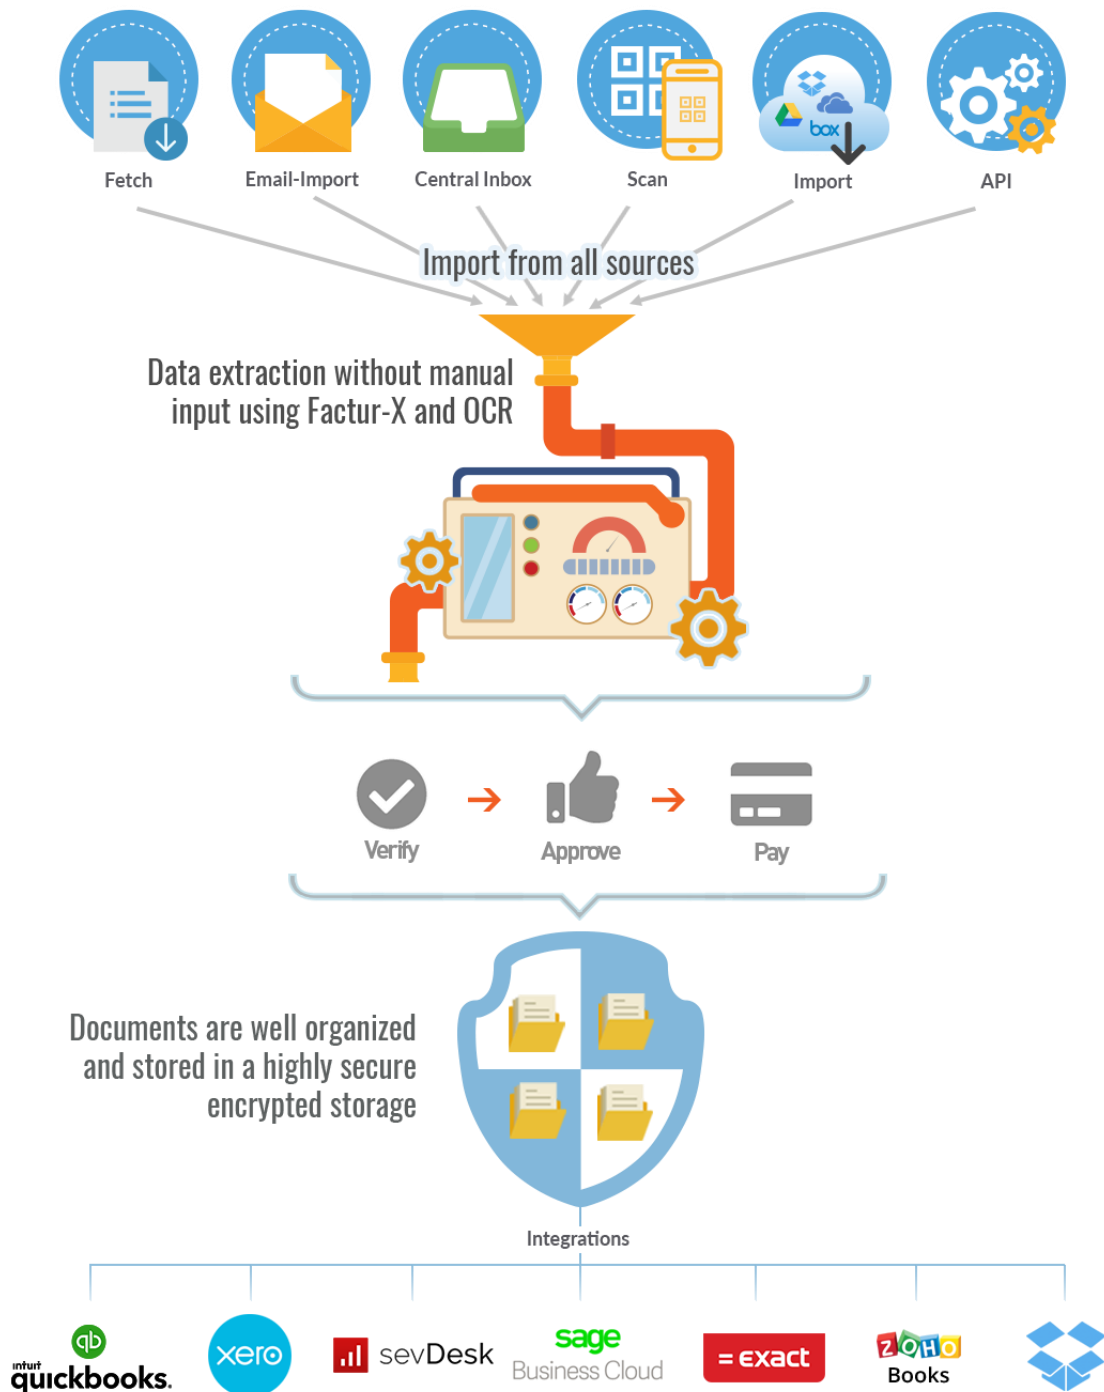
Fetch

Email-Import

Central Inbox

Scan

box

Import

API

Import from all sources

Data extraction without manual input using Factur-X and OCR

Verify

Approve

Pay

Documents are well organized and stored in a highly secure encrypted storage

Integrations

qb

intuit quickbooks.

xero

sevDesk

sage Business Cloud

= exact

ZOHO Books